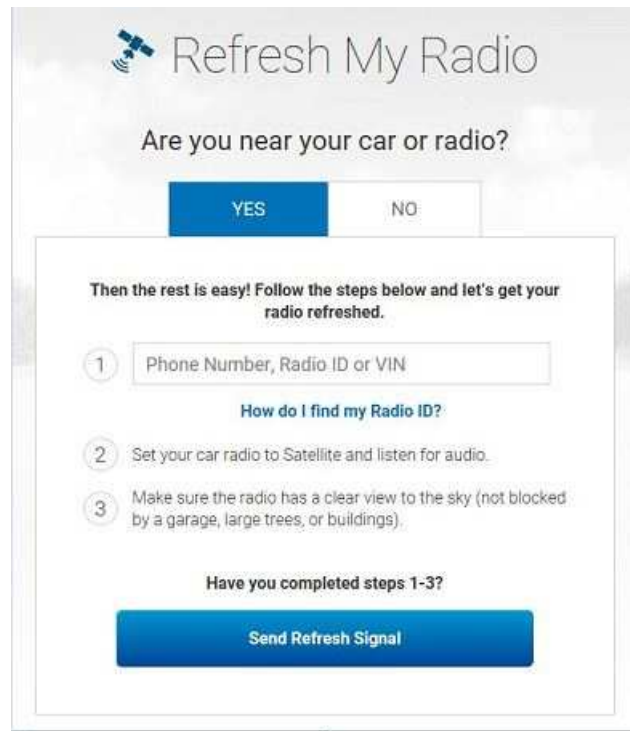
Refresh My Radio

Are you near your car or radio?

YES

NO

Then the rest is easy! Follow the steps below and let's get your radio refreshed.

1

Phone Number, Radio ID or VIN

How do I find my Radio ID?

2

Set your car radio to Satellite and listen for audio.

3

Make sure the radio has a clear view to the sky (not blocked by a garage, large trees, or buildings).

Have you completed steps 1-3?

Send Refresh Signal